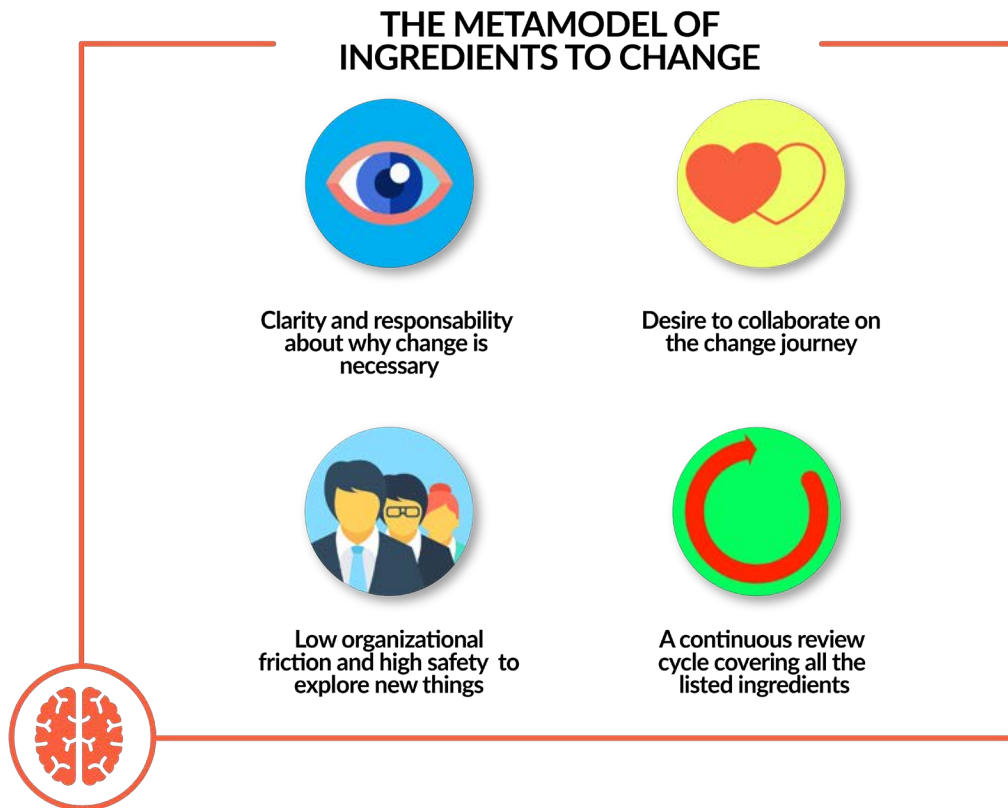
THE METAMODEL OF INGREDIENTS TO CHANGE

Clarity and responsability about why change is necessary

Desire to collaborate on the change journey

Low organizational friction and high safety to explore new things

A continuous review cycle covering all the listed ingredients